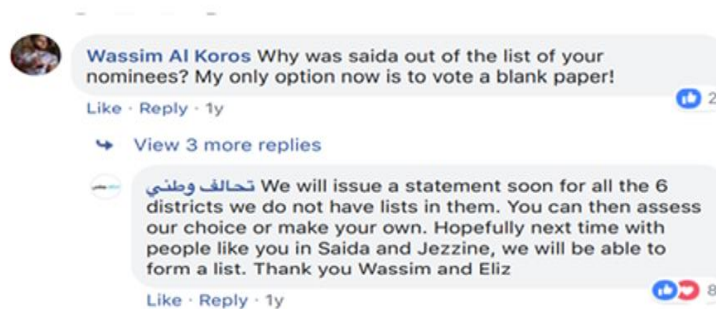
Wassim Al Koros Why was saida out of the list of your nominees? My only option now is to vote a blank paper!

Like · Reply · 1y

2

View 3 more replies

تحالف وطني We will issue a statement soon for all the 6 districts we do not have lists in them. You can then assess our choice or make your own. Hopefully next time with people like you in Saida and Jezzine, we will be able to form a list. Thank you Wassim and Eliz

Like · Reply · 1y

8